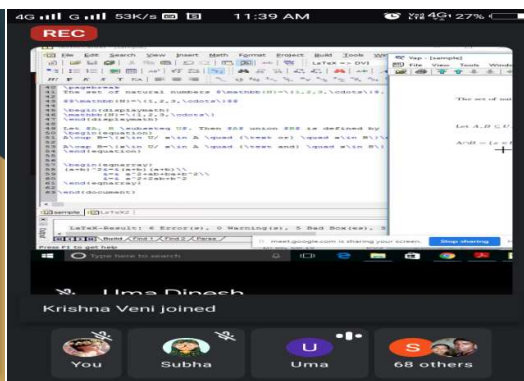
4G ᵢₗₗ G ᵢₗₗ 53K/s 11:39 AM Vo) 4G LTE1 27%

REC

File Edit Search View Insert Math Format Project Build Tools Window

LaTeX => DVI

Yap - [sample]

File View Tools Window

\pagebreak
The set of natural numbers $\mathbb{N}=\{1,2,3,\cdots\}$.

$$\mathbb{N}=\{1,2,3,\cdots\}$$

\begin{displaymath}
\mathbb{N}=\{1,2,3,\cdots\}
\end{displaymath}

Let $A,B \subseteq U$. Then $A$ union $B$ is defined by
\begin{equation}
A\cup B=\{x\in U/ x\in A \quad (\text or) \quad x\in B\}\
\end{equation}

A\cap B=\{x\in U/ x\in A \quad (\text and) \quad x\in B\}
\end{equation}

\begin{eqnarray}
(a+b)^2&=&(a+b)(a+b)\\
&=& a^2+ab+ba+b^2\\
&=& a^2+2ab+b^2
\end{eqnarray}

\end{document}

The set of na

Let $A,B \subseteq U$

$A \cup B = \{x \in$

sample LaTeX2

LaTeX-Result: 6 Error(s), 0 Warning(s), 5 Bad Box(es), 3

Build Find 1 Find 2 Parse

Press F1 to get help

meet.google.com is sharing your screen. Stop sharing Hide

Type here to search

Uma Dinesh

Krishna Veni joined

You Subha U Uma S 68 others